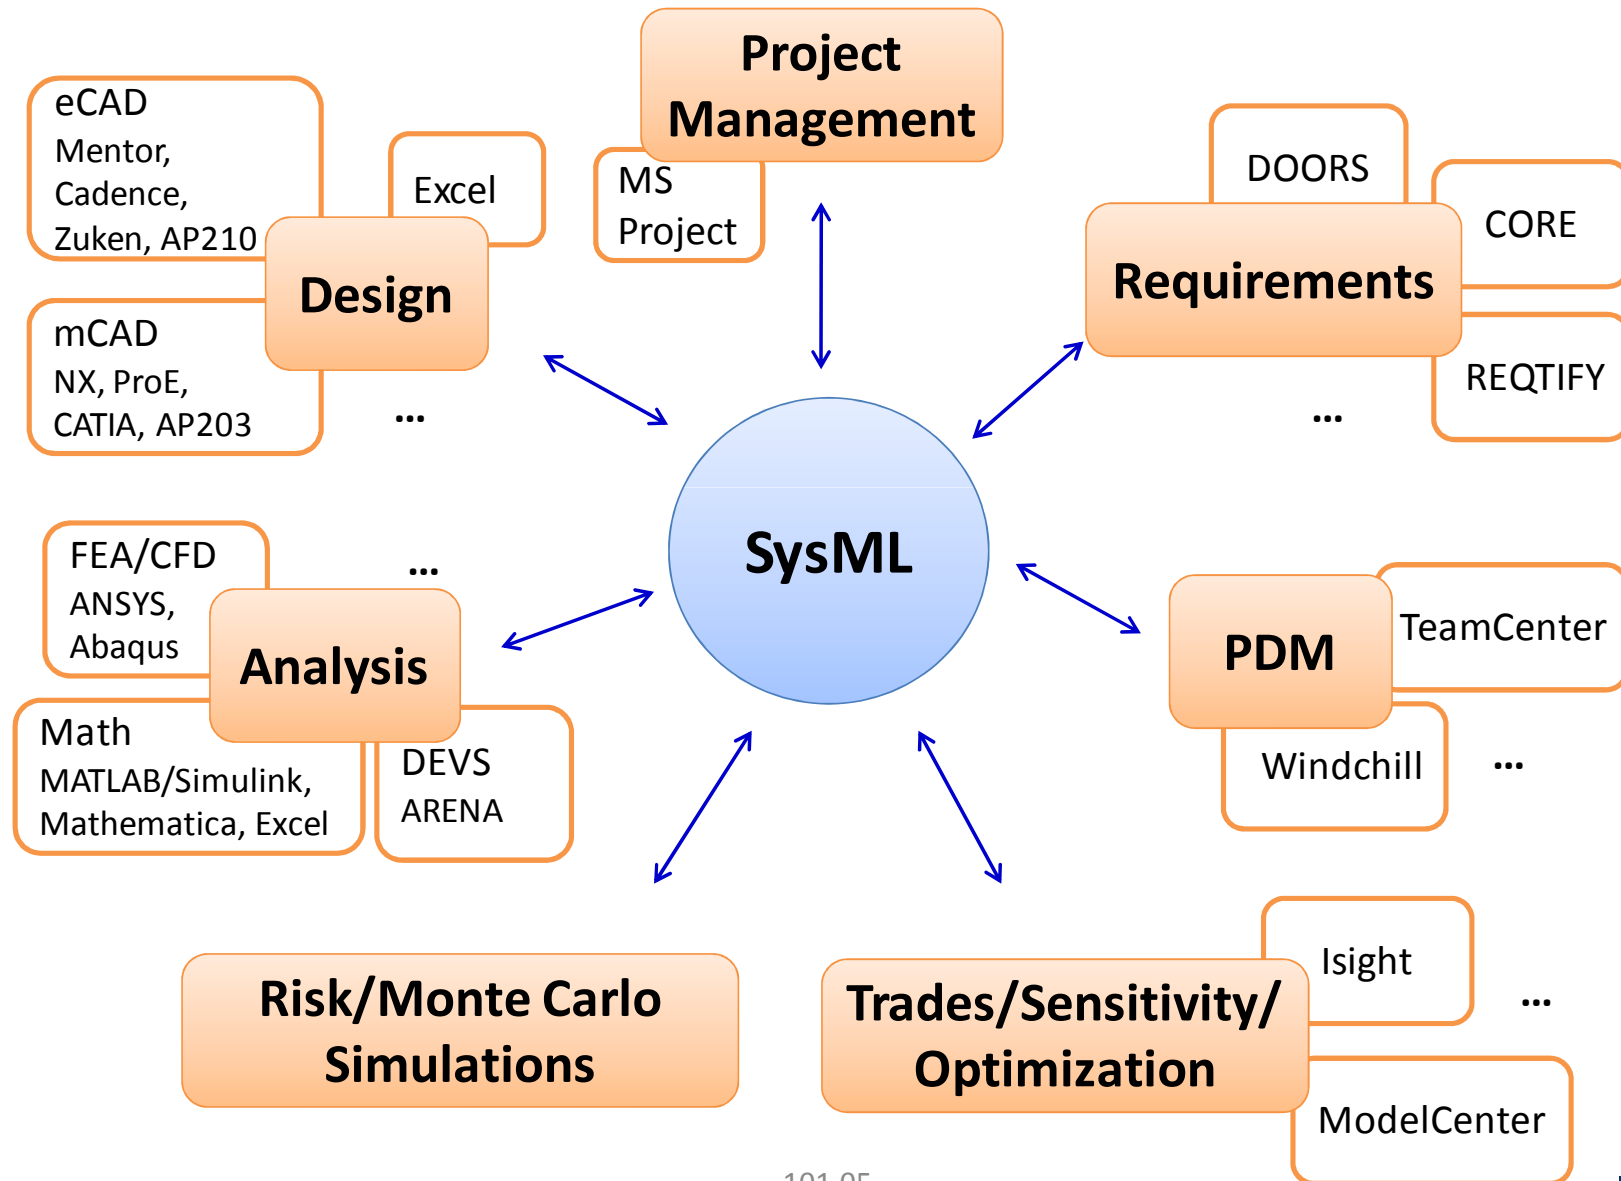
Project Management

MS Project

eCAD
Mentor, Cadence, Zuken, AP210

Excel

Design

mCAD
NX, ProE, CATIA, AP203

...

DOORS

CORE

Requirements

REQTIFY

...

SysML

FEA/CFD
ANSYS, Abaqus

...

Analysis

Math
MATLAB/Simulink, Mathematica, Excel

DEVS
ARENA

PDM

TeamCenter

Windchill

...

Risk/Monte Carlo Simulations

Trades/Sensitivity/ Optimization

Isight

...

ModelCenter

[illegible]